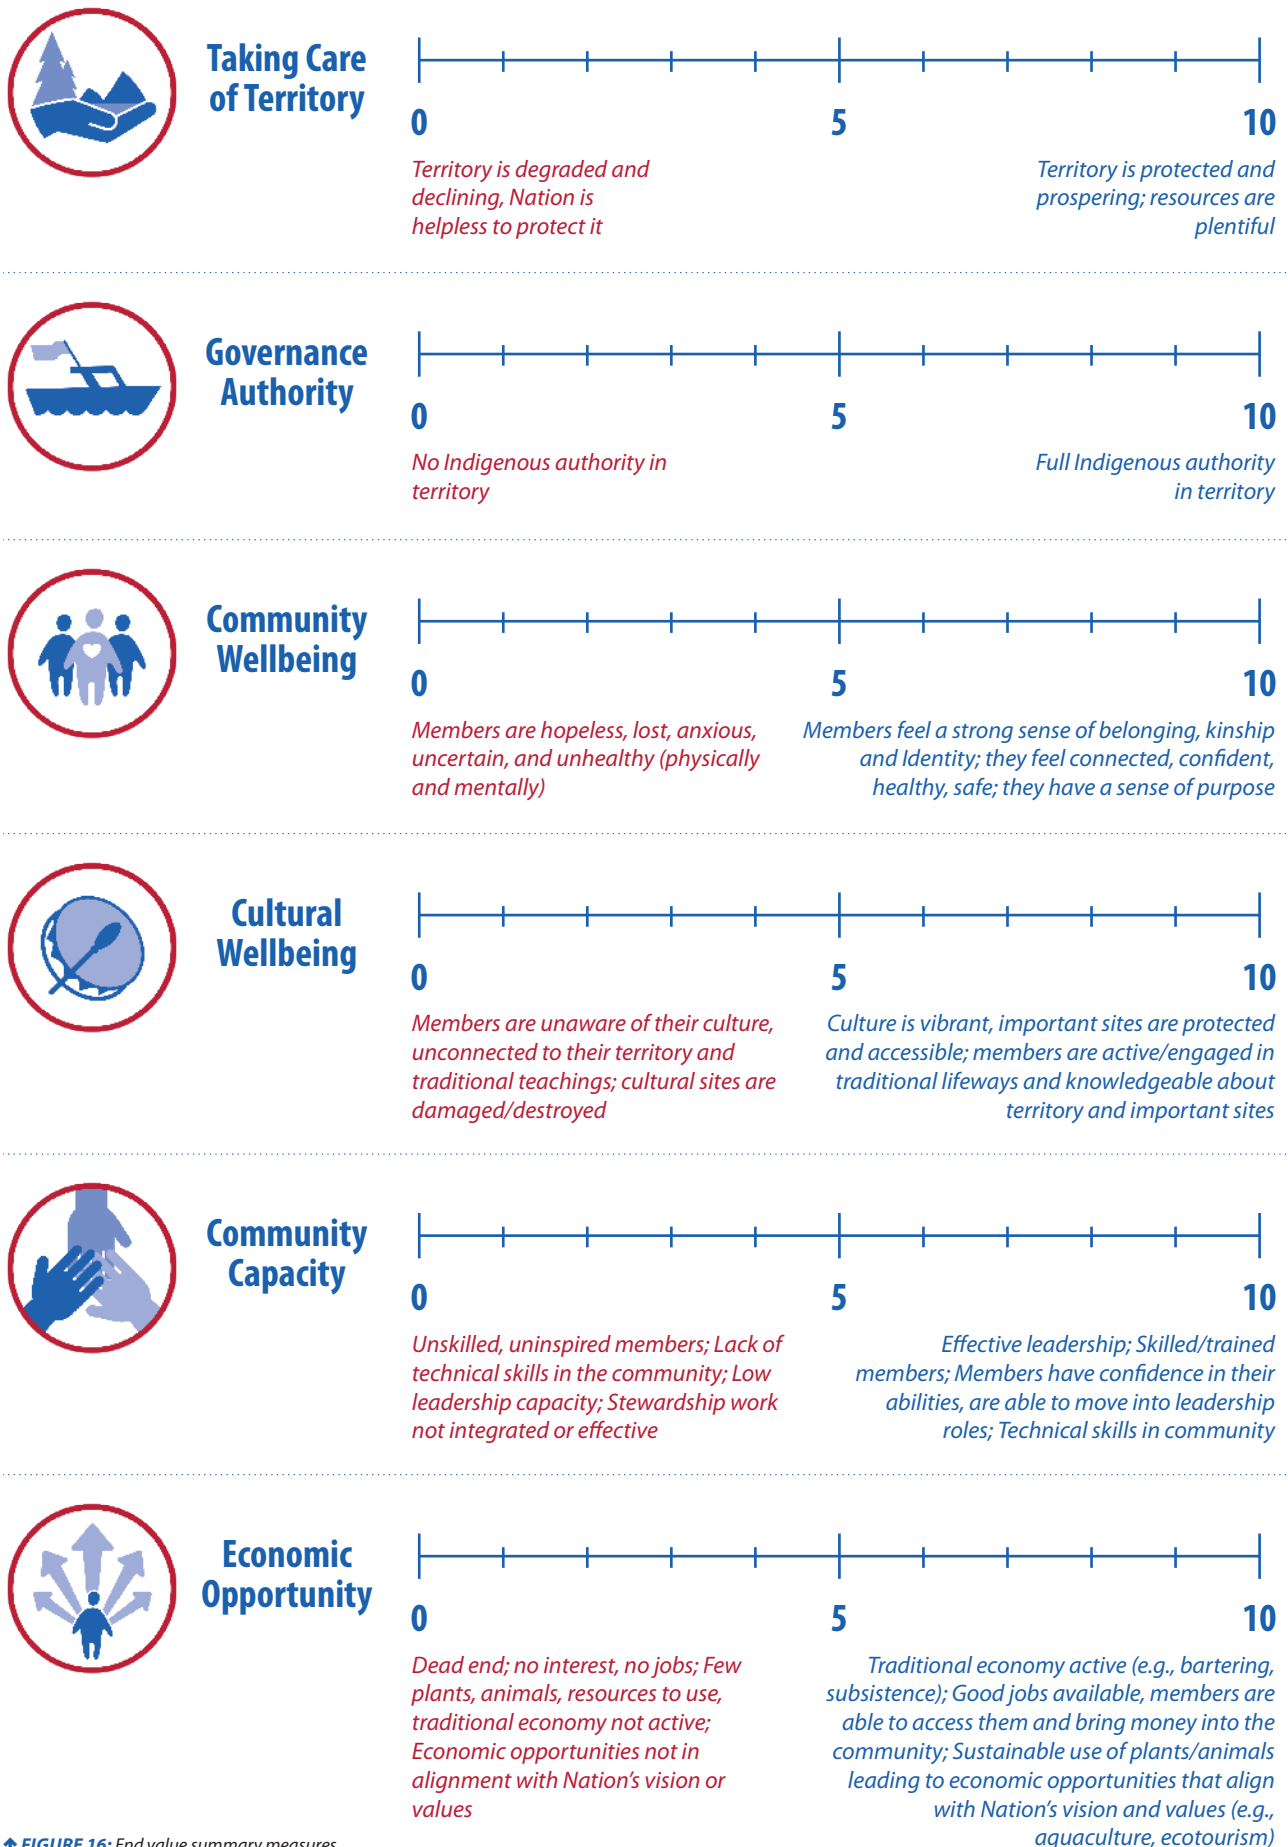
Taking Care of Territory

0 5 10

Territory is degraded and declining, Nation is helpless to protect it

Territory is protected and prospering; resources are plentiful

Governance Authority

0 5 10

No Indigenous authority in territory

Full Indigenous authority in territory

Community Wellbeing

0 5 10

Members are hopeless, lost, anxious, uncertain, and unhealthy (physically and mentally)

Members feel a strong sense of belonging, kinship and Identity; they feel connected, confident, healthy, safe; they have a sense of purpose

Cultural Wellbeing

0 5 10

Members are unaware of their culture, unconnected to their territory and traditional teachings; cultural sites are damaged/destroyed

Culture is vibrant, important sites are protected and accessible; members are active/engaged in traditional lifeways and knowledgeable about territory and important sites

Community Capacity

0 5 10

Unskilled, uninspired members; Lack of technical skills in the community; Low leadership capacity; Stewardship work not integrated or effective

Effective leadership; Skilled/trained members; Members have confidence in their abilities, are able to move into leadership roles; Technical skills in community

Economic Opportunity

0 5 10

Dead end; no interest, no jobs; Few plants, animals, resources to use, traditional economy not active; Economic opportunities not in alignment with Nation's vision or values

Traditional economy active (e.g., bartering, subsistence); Good jobs available, members are able to access them and bring money into the community; Sustainable use of plants/animals leading to economic opportunities that align with Nation's vision and values (e.g., aquaculture, ecotourism)

FIGURE 16: End value summary measures